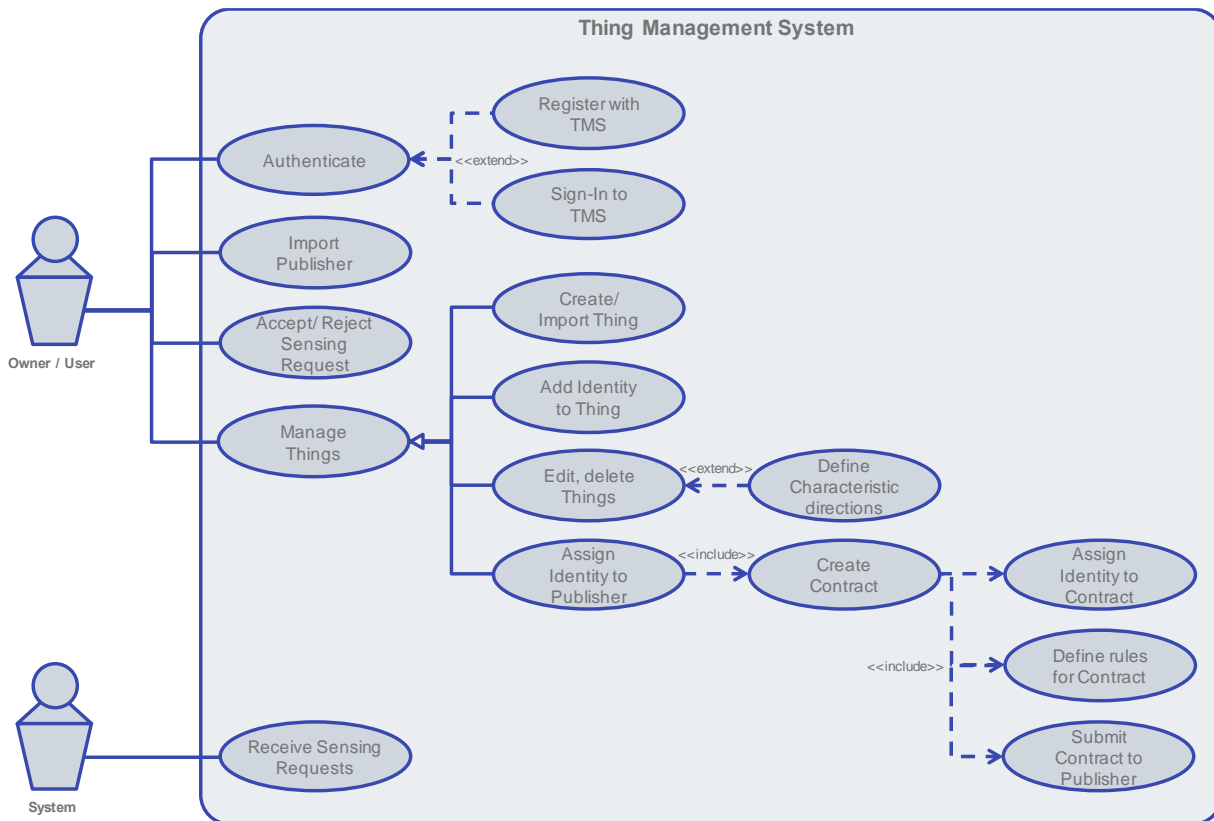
Thing Management System

Owner / User

Authenticate

<<extend>>

Register with TMS

Sign-In to TMS

Import Publisher

Accept/ Reject Sensing Request

Manage Things

Create/ Import Thing

Add Identity to Thing

Edit, delete Things

<<extend>>

Define Characteristic directions

Assign Identity to Publisher

<<include>>

Create Contract

Assign Identity to Contract

<<include>>

Define rules for Contract

Submit Contract to Publisher

System

Receive Sensing Requests